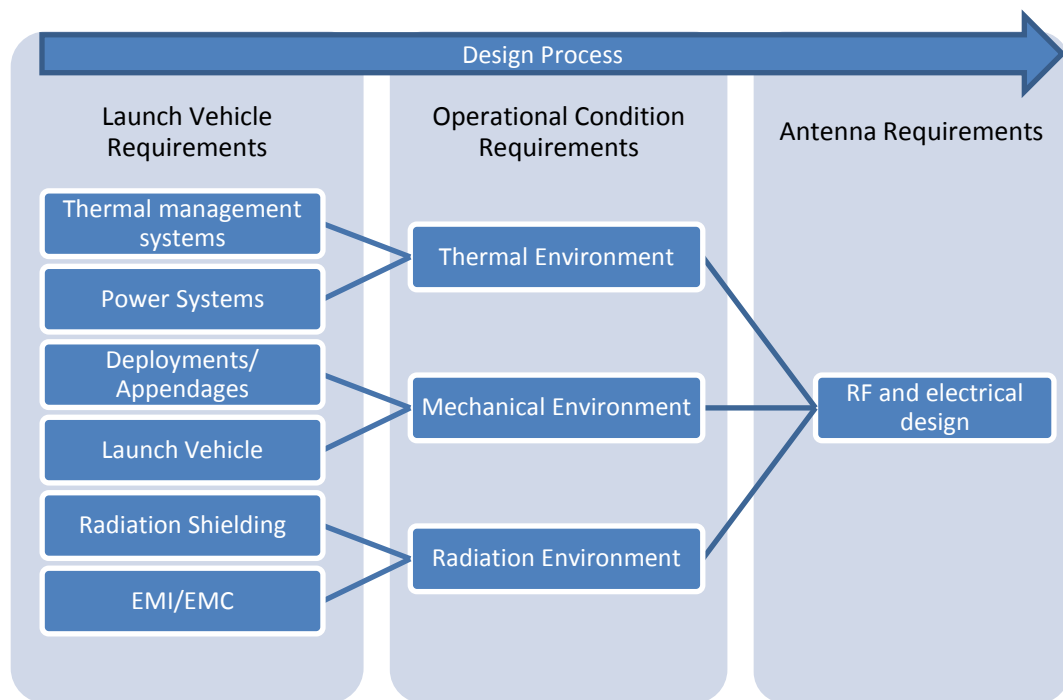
Design Process

Launch Vehicle Requirements

Thermal management systems

Power Systems

Deployments/ Appendages

Launch Vehicle

Radiation Shielding

EMI/EMC

Operational Condition Requirements

Thermal Environment

Mechanical Environment

Radiation Environment

Antenna Requirements

RF and electrical design